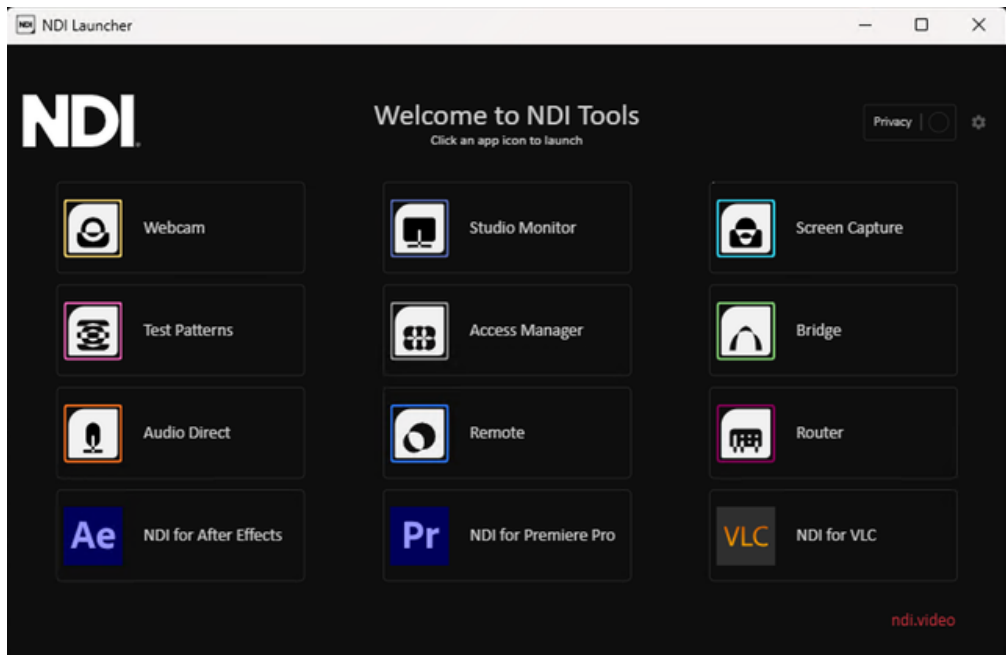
NDI Launcher

NDI

Welcome to NDI Tools
Click an app icon to launch

Privacy

Webcam

Studio Monitor

Screen Capture

Test Patterns

Access Manager

Bridge

Audio Direct

Remote

Router

Ae

NDI for After Effects

Pr

NDI for Premiere Pro

VLC

NDI for VLC

ndi.video